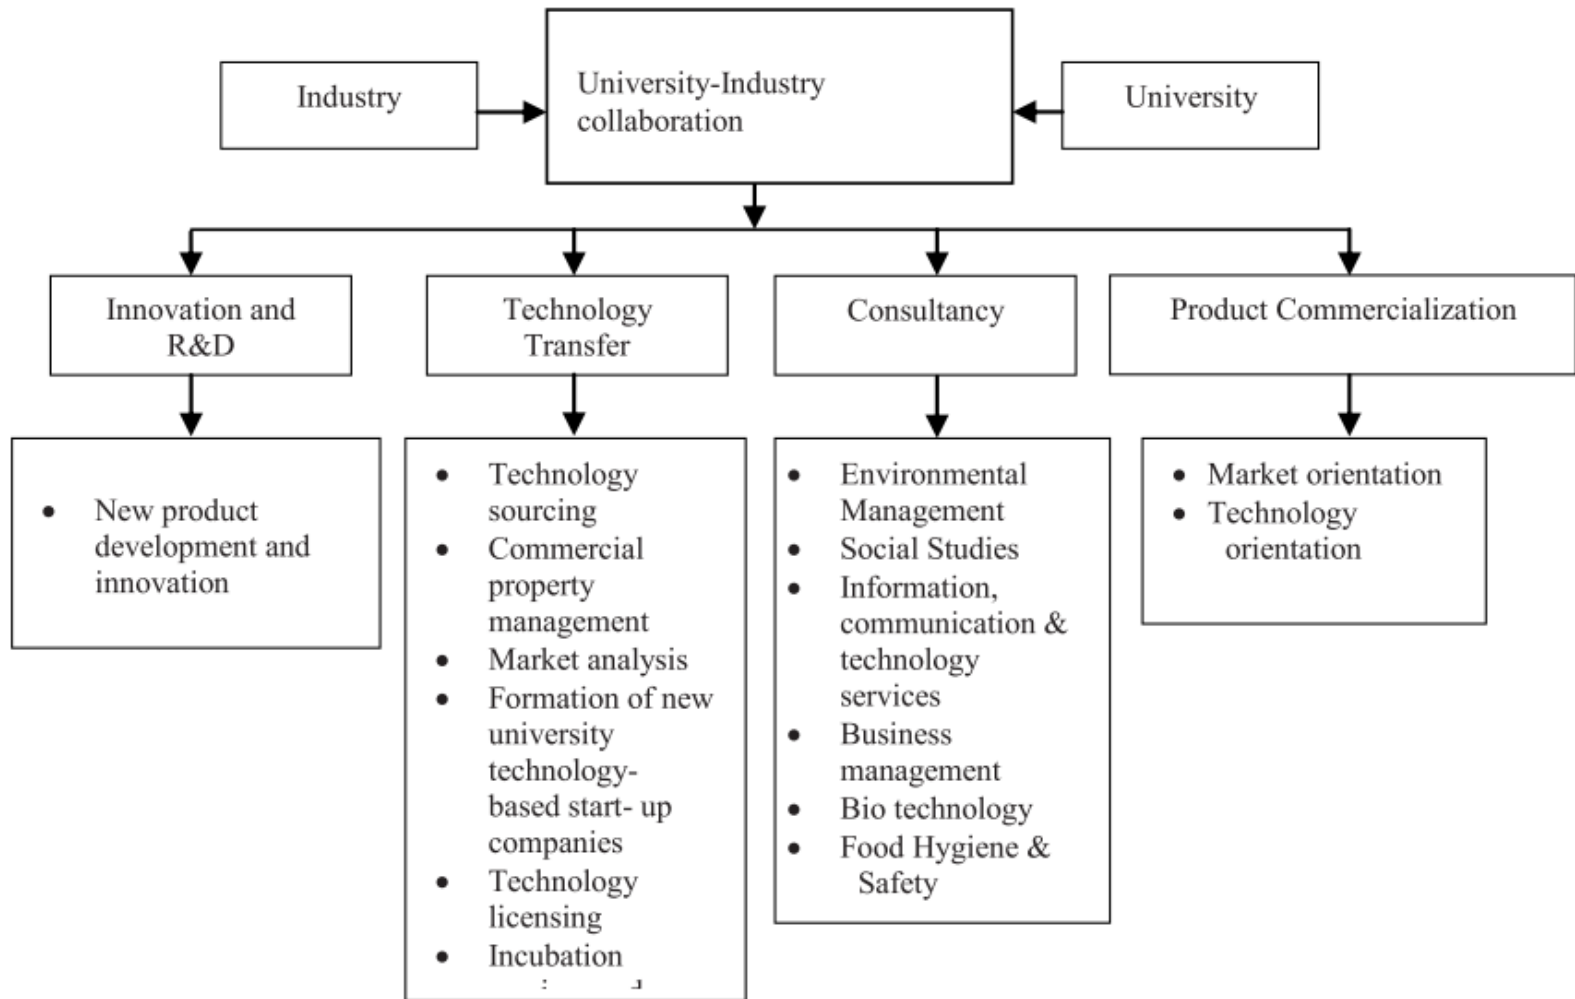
Industry

University-Industry collaboration

University

Innovation and R&D

Technology Transfer

Consultancy

Product Commercialization

- New product development and innovation

- Technology sourcing
- Commercial property management
- Market analysis
- Formation of new university technology-based start- up companies
- Technology licensing
- Incubation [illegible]

- Environmental Management
- Social Studies
- Information, communication & technology services
- Business management
- Bio technology
- Food Hygiene & Safety

- Market orientation
- Technology orientation